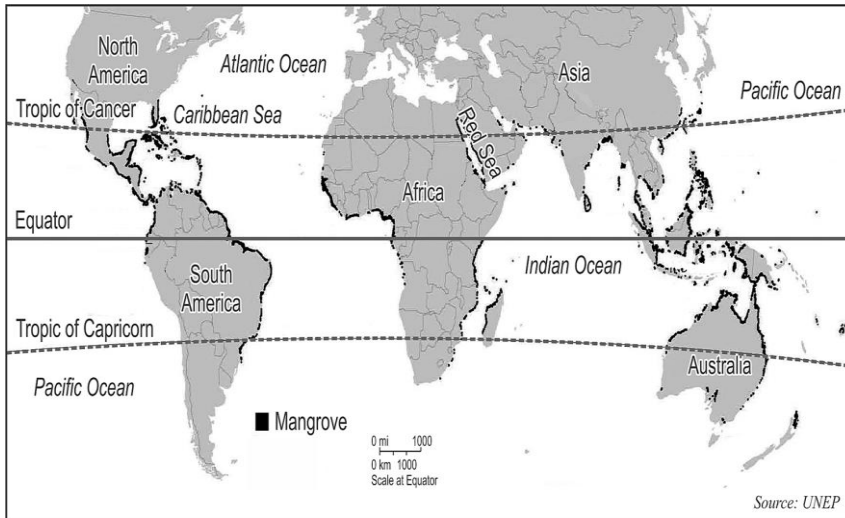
North America
Atlantic Ocean
Asia
Pacific Ocean
Tropic of Cancer
Caribbean Sea
Red Sea
Africa
Equator
Indian Ocean
South America
Tropic of Capricorn
Pacific Ocean
Australia
Mangrove
0 mi 1000
0 km 1000
Scale at Equator
Source: UNEP